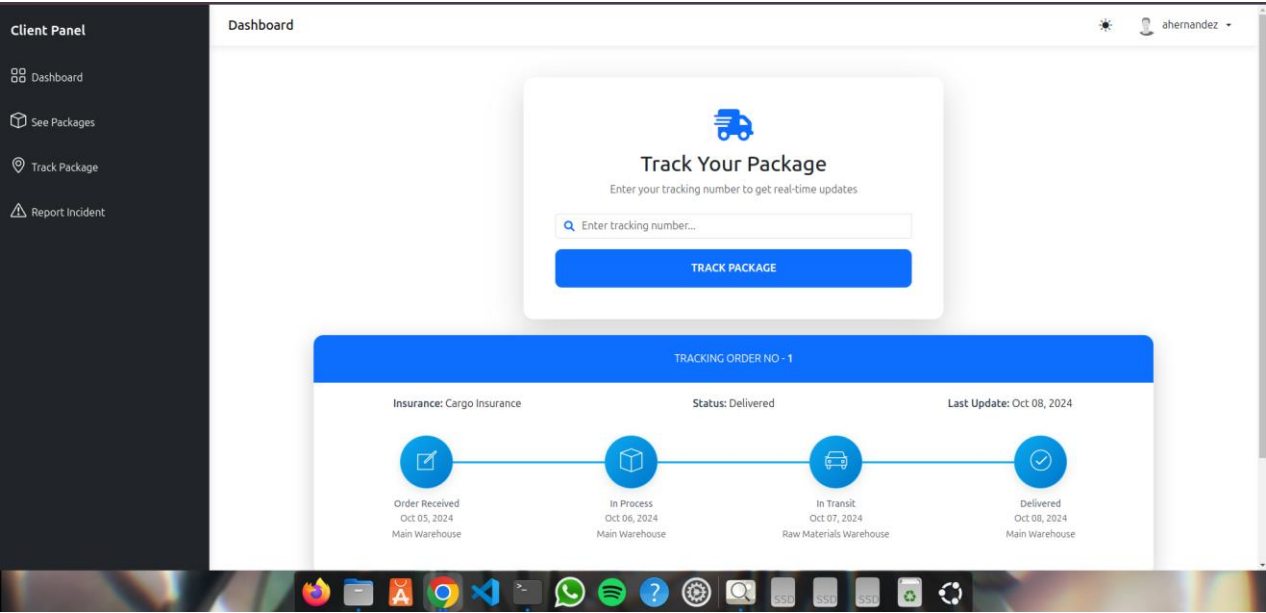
Client Panel

Dashboard

See Packages

Track Package

Report Incident

Dashboard

ahernandez

Track Your Package

Enter your tracking number to get real-time updates

Enter tracking number...

TRACK PACKAGE

TRACKING ORDER NO - 1

Insurance: Cargo Insurance

Status: Delivered

Last Update: Oct 08, 2024

Order Received
Oct 05, 2024
Main Warehouse

In Process
Oct 06, 2024
Main Warehouse

In Transit
Oct 07, 2024
Raw Materials Warehouse

Delivered
Oct 08, 2024
Main Warehouse

SSD SSD SSD